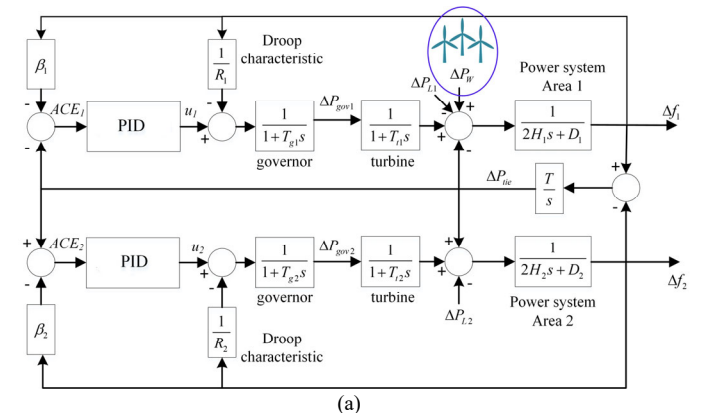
$\beta_1$

$\frac{1}{R_1}$

Droop characteristic

$\Delta P_W$

$\Delta P_{L1}$

Power system Area 1

-

$ACE_1$

PID

$u_1$

-

+

$\frac{1}{1+T_{g1}s}$

$\Delta P_{gov1}$

$\frac{1}{1+T_{t1}s}$

-

+

+

$\frac{1}{2H_1s+D_1}$

$\Delta f_1$

-

governor

turbine

-

$\Delta P_{tie}$

$\frac{T}{s}$

+

-

+

$ACE_2$

PID

$u_2$

$\frac{1}{1+T_{g2}s}$

$\Delta P_{gov2}$

$\frac{1}{1+T_{t2}s}$

+

+

$\frac{1}{2H_2s+D_2}$

$\Delta f_2$

-

+

governor

turbine

-

+

Power system Area 2

$\beta_2$

$\frac{1}{R_2}$

$\Delta P_{L2}$

Droop characteristic

(a)